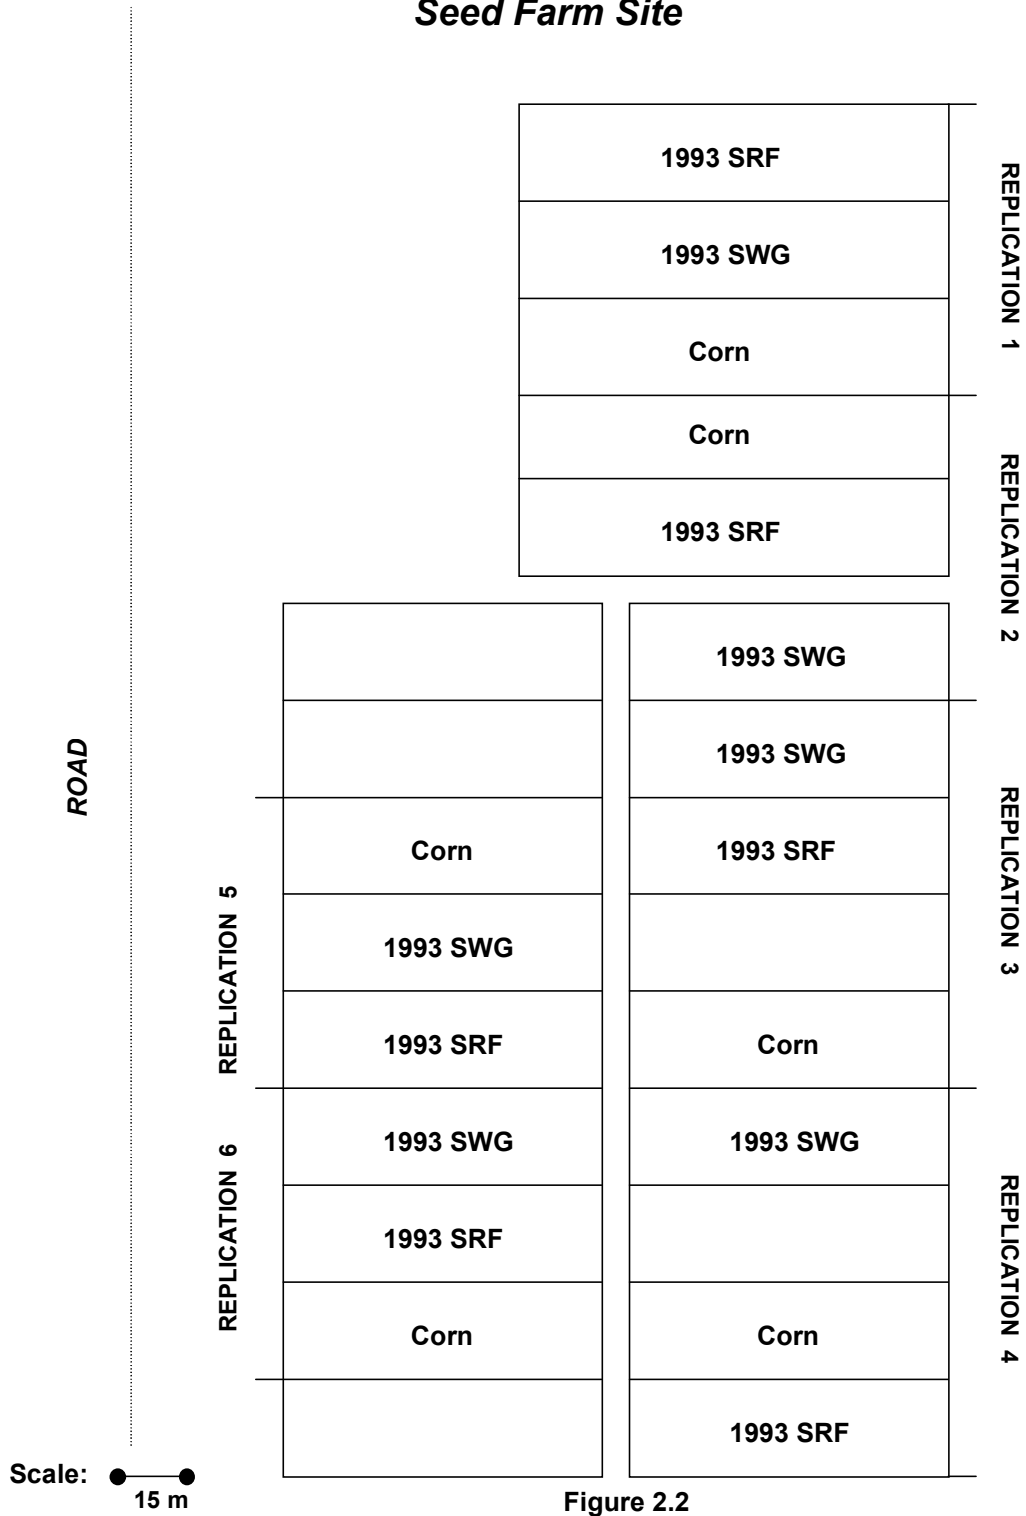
Seed Farm Site

1993 SRF

1993 SWG

Corn

REPLICATION 1

Corn

1993 SRF

REPLICATION 2

1993 SWG

1993 SWG

1993 SRF

Corn

REPLICATION 3

1993 SWG

Corn

1993 SRF

REPLICATION 4

ROAD

Corn

1993 SWG

1993 SRF

REPLICATION 5

1993 SWG

1993 SRF

Corn

REPLICATION 6

Scale: 15 m

Figure 2.2